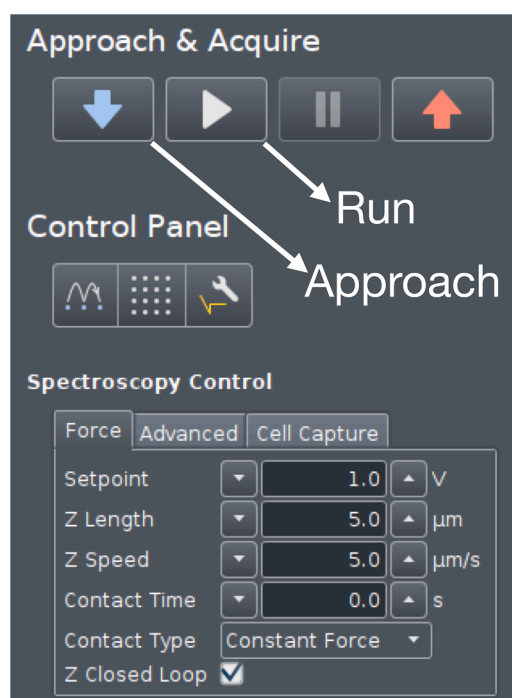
Approach & Acquire

Run

Control Panel

Approach

Spectroscopy Control

Force
Advanced
Cell Capture

| | | |
|---|---|---|
| Setpoint | 1.0 | V |
| Z Length | 5.0 | µm |
| Z Speed | 5.0 | µm/s |
| Contact Time | 0.0 | s |
| Contact Type | Constant Force | |

Z Closed Loop